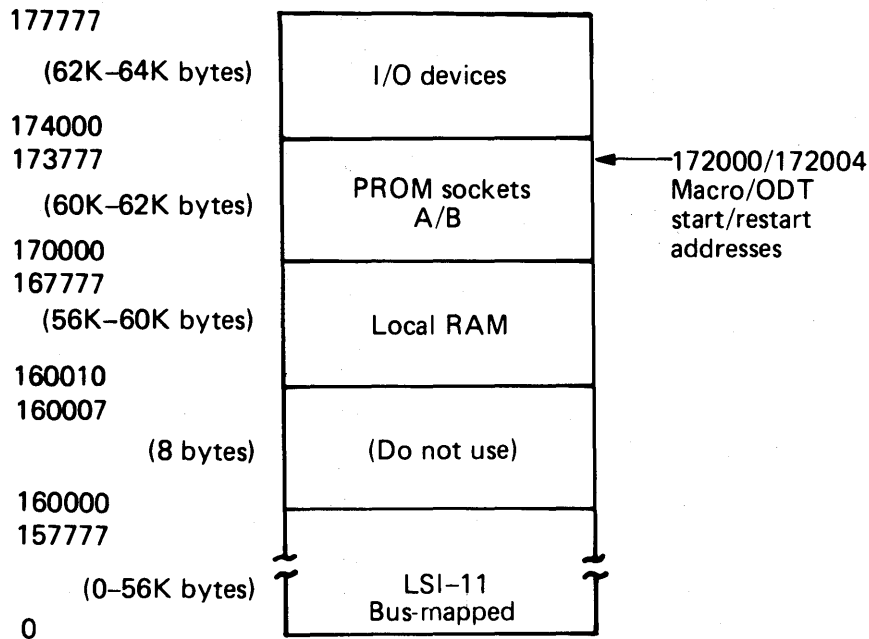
177777

(62K–64K bytes)

I/O devices

174000

173777

PROM sockets A/B

172000/172004 Macro/ODT start/restart addresses

(60K–62K bytes)

170000

167777

(56K–60K bytes)

Local RAM

160010

160007

(8 bytes)

(Do not use)

160000

157777

(0–56K bytes)

LSI–11 Bus-mapped

0